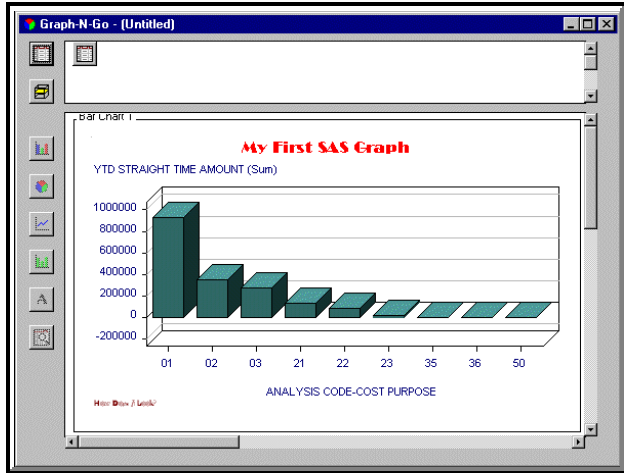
Graph-N-Go - (Untitled)

Bar Chart 1

My First SAS Graph

YTD STRAIGHT TIME AMOUNT (Sum)

1000000
800000
600000
400000
200000
0
-200000

01 02 03 21 22 23 35 36 50

ANALYSIS CODE-COST PURPOSE

How Does It Look?